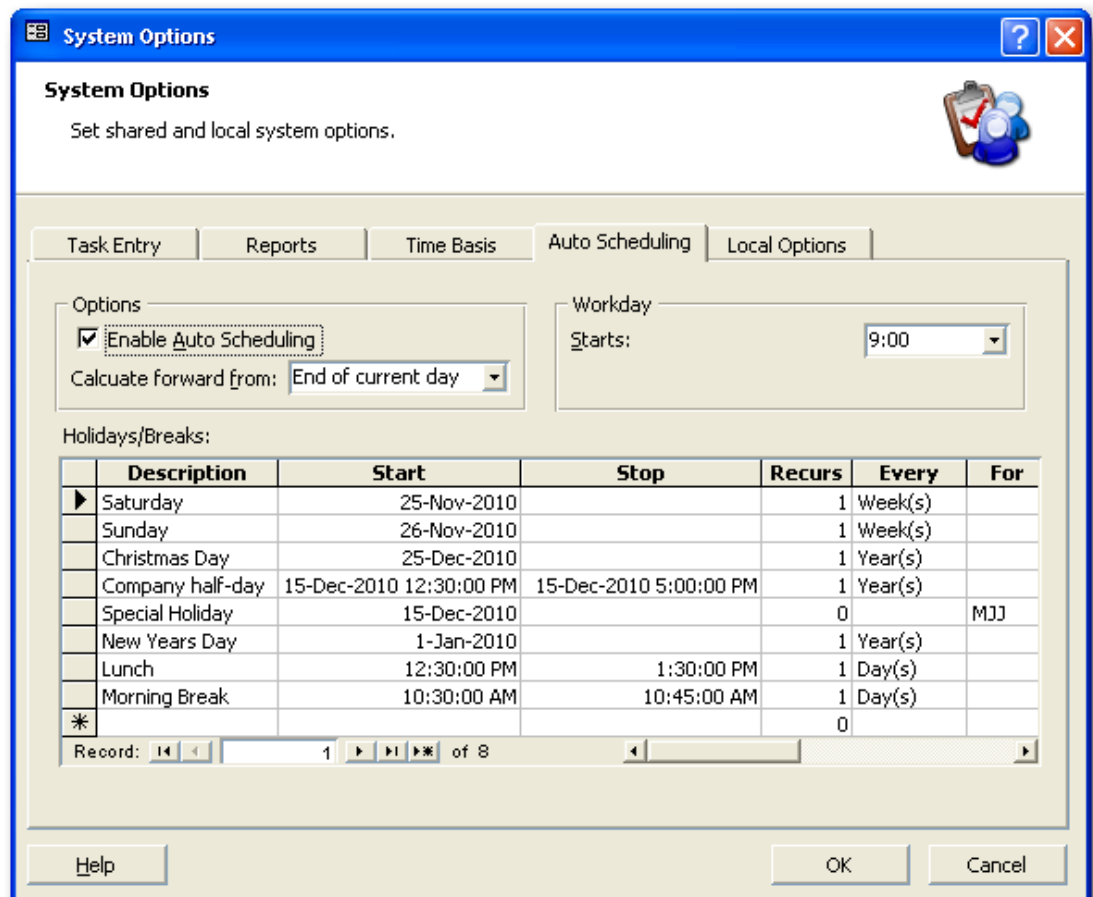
System Options

System Options

Set shared and local system options.

Task Entry | Reports | Time Basis | Auto Scheduling | Local Options

Options

☑ Enable Auto Scheduling

Calcuate forward from: End of current day

Workday

Starts: 9:00

Holidays/Breaks:

| | Description | Start | Stop | Recurs | Every | For |
|---|---|---|---|---|---|---|
| ▶ | Saturday | 25-Nov-2010 | | 1 | Week(s) | |
| | Sunday | 26-Nov-2010 | | 1 | Week(s) | |
| | Christmas Day | 25-Dec-2010 | | 1 | Year(s) | |
| | Company half-day | 15-Dec-2010 12:30:00 PM | 15-Dec-2010 5:00:00 PM | 1 | Year(s) | |
| | Special Holiday | 15-Dec-2010 | | 0 | | MJJ |
| | New Years Day | 1-Jan-2010 | | 1 | Year(s) | |
| | Lunch | 12:30:00 PM | 1:30:00 PM | 1 | Day(s) | |
| | Morning Break | 10:30:00 AM | 10:45:00 AM | 1 | Day(s) | |
| ✳ | | | | 0 | | |

Record: 1 of 8

Help OK Cancel